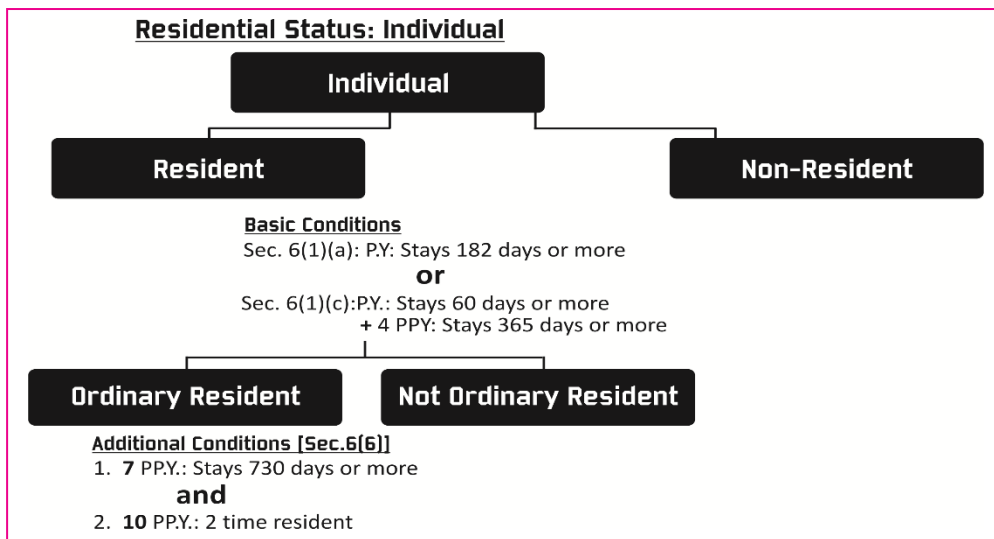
Residential Status: Individual

Individual

Resident

Non-Resident

Basic Conditions
Sec. 6(1)(a): P.Y: Stays 182 days or more
or
Sec. 6(1)(c):P.Y.: Stays 60 days or more
+ 4 PPY: Stays 365 days or more

Ordinary Resident

Not Ordinary Resident

Additional Conditions [Sec.6(6)]
1. 7 PP.Y.: Stays 730 days or more
and
2. 10 PP.Y.: 2 time resident